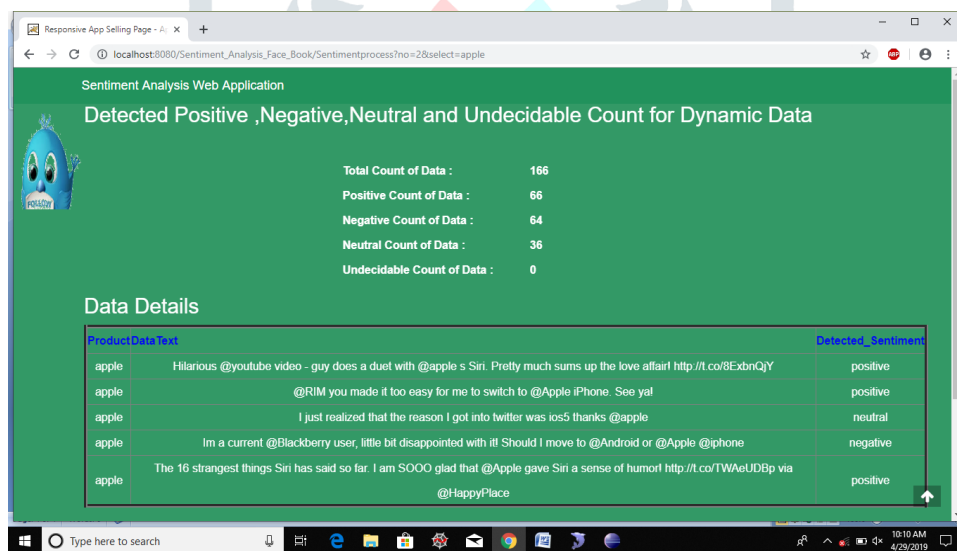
Responsive App Selling Page - A ×

localhost:8080/Sentiment_Analysis_Face_Book/Sentimentprocess?no=2&select=apple

Sentiment Analysis Web Application

Detected Positive ,Negative,Neutral and Undecidable Count for Dynamic Data

Total Count of Data : 166
Positive Count of Data : 66
Negative Count of Data : 64
Neutral Count of Data : 36
Undecidable Count of Data : 0

Data Details

| Product | DataText | Detected_Sentiment |
|---|---|---|
| apple | Hilarious @youtube video - guy does a duet with @apple s Siri. Pretty much sums up the love affair! http://t.co/8ExbnQjY | positive |
| apple | @RIM you made it too easy for me to switch to @Apple iPhone. See ya! | positive |
| apple | I just realized that the reason I got into twitter was ios5 thanks @apple | neutral |
| apple | Im a current @Blackberry user, little bit disappointed with it! Should I move to @Android or @Apple @iphone | negative |
| apple | The 16 strangest things Siri has said so far. I am SOOO glad that @Apple gave Siri a sense of humor! http://t.co/TWAeUDBp via @HappyPlace | positive |

Type here to search

10:10 AM
4/29/2019